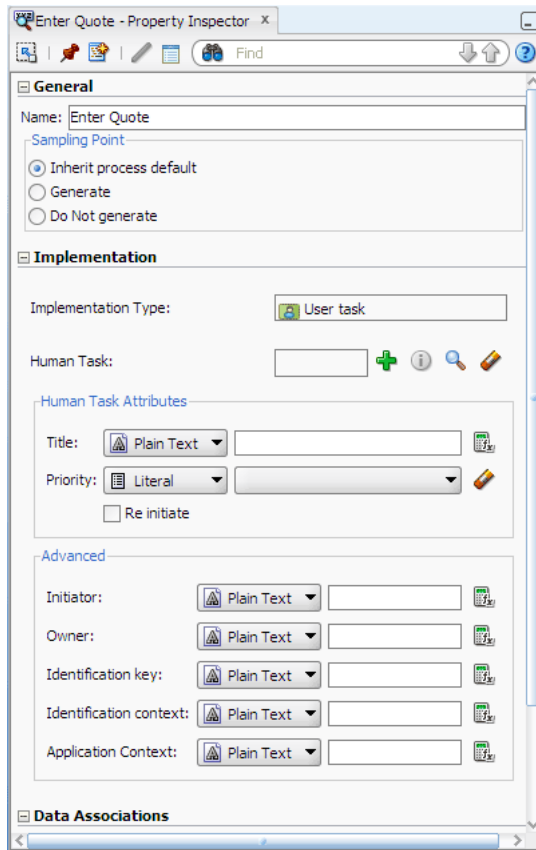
Enter Quote - Property Inspector x

Find

General

Name: Enter Quote

Sampling Point

Inherit process default

Generate

Do Not generate

Implementation

Implementation Type: User task

Human Task:

Human Task Attributes

Title: Plain Text

Priority: Literal

Re initiate

Advanced

Initiator: Plain Text

Owner: Plain Text

Identification key: Plain Text

Identification context: Plain Text

Application Context: Plain Text

Data Associations